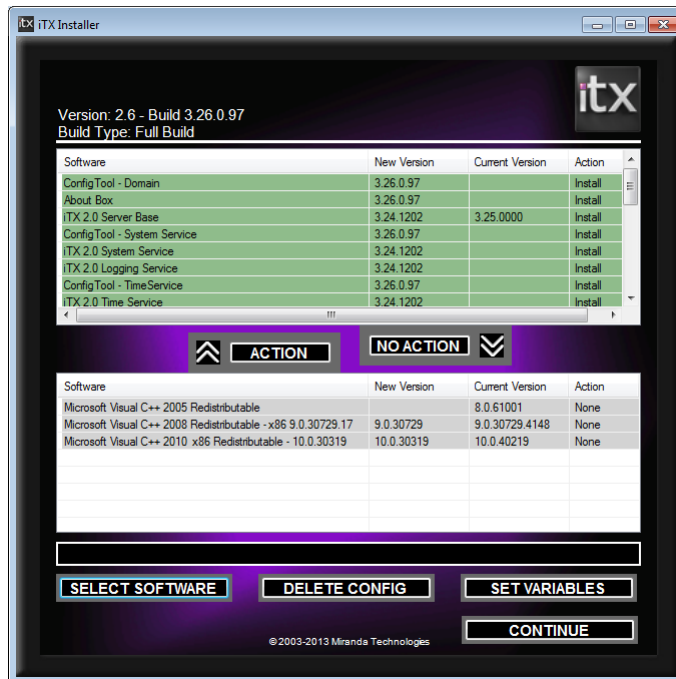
iTX iTX Installer

iTX

Version: 2.6 - Build 3.26.0.97
Build Type: Full Build

| Software | New Version | Current Version | Action |
|---|---|---|---|
| ConfigTool - Domain | 3.26.0.97 | | Install |
| About Box | 3.26.0.97 | | Install |
| iTX 2.0 Server Base | 3.24.1202 | 3.25.0000 | Install |
| ConfigTool - System Service | 3.26.0.97 | | Install |
| iTX 2.0 System Service | 3.24.1202 | | Install |
| iTX 2.0 Logging Service | 3.24.1202 | | Install |
| ConfigTool - TimeService | 3.26.0.97 | | Install |
| iTX 2.0 Time Service | 3.24.1202 | | Install |

ACTION

NO ACTION

| Software | New Version | Current Version | Action |
|---|---|---|---|
| Microsoft Visual C++ 2005 Redistributable | | 8.0.61001 | None |
| Microsoft Visual C++ 2008 Redistributable - x86 9.0.30729.17 | 9.0.30729 | 9.0.30729.4148 | None |
| Microsoft Visual C++ 2010 x86 Redistributable - 10.0.30319 | 10.0.30319 | 10.0.40219 | None |

SELECT SOFTWARE

DELETE CONFIG

SET VARIABLES

CONTINUE

© 2003-2013 Miranda Technologies